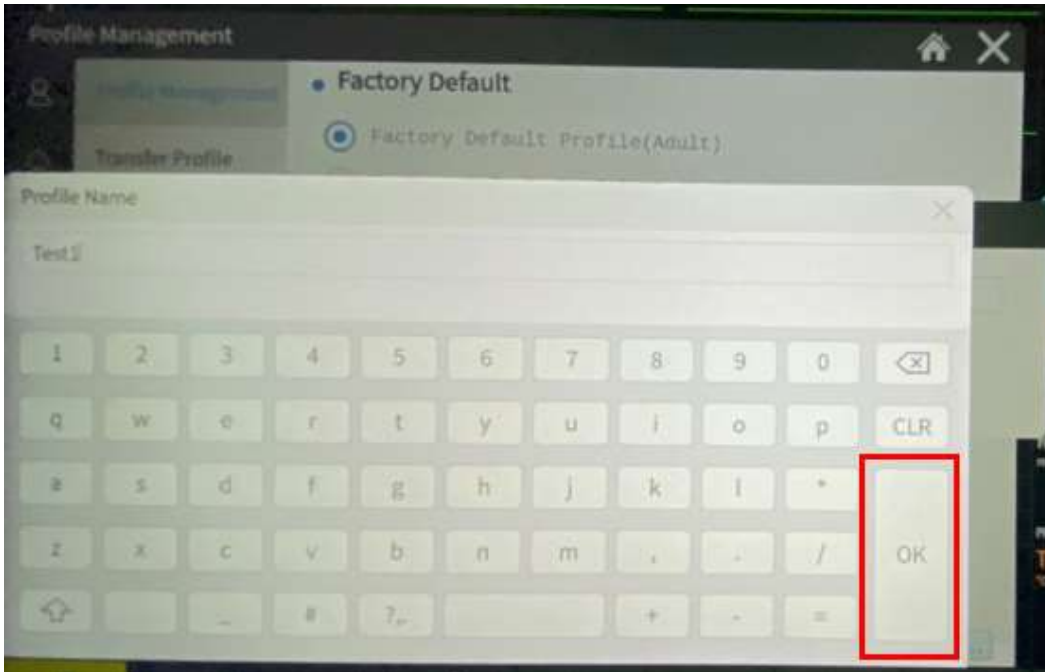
Profile Management

Profile Management

Transfer Profile

• Factory Default

Factory Default Profile(Adult)

Profile Name

Test1

1 2 3 4 5 6 7 8 9 0

q w e r t y u i o p CLR

a s d f g h j k l *

z x c v b n m , . / OK

_ # ?., + - =